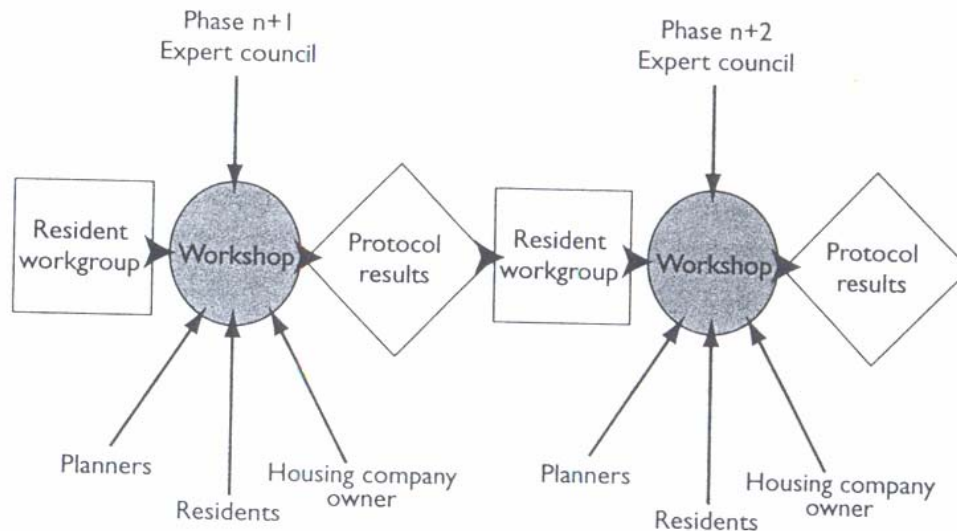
Phase n+1
Expert council

Resident workgroup

Workshop

Protocol results

Planners

Residents

Housing company owner

Phase n+2
Expert council

Resident workgroup

Workshop

Protocol results

Planners

Residents

Housing company owner